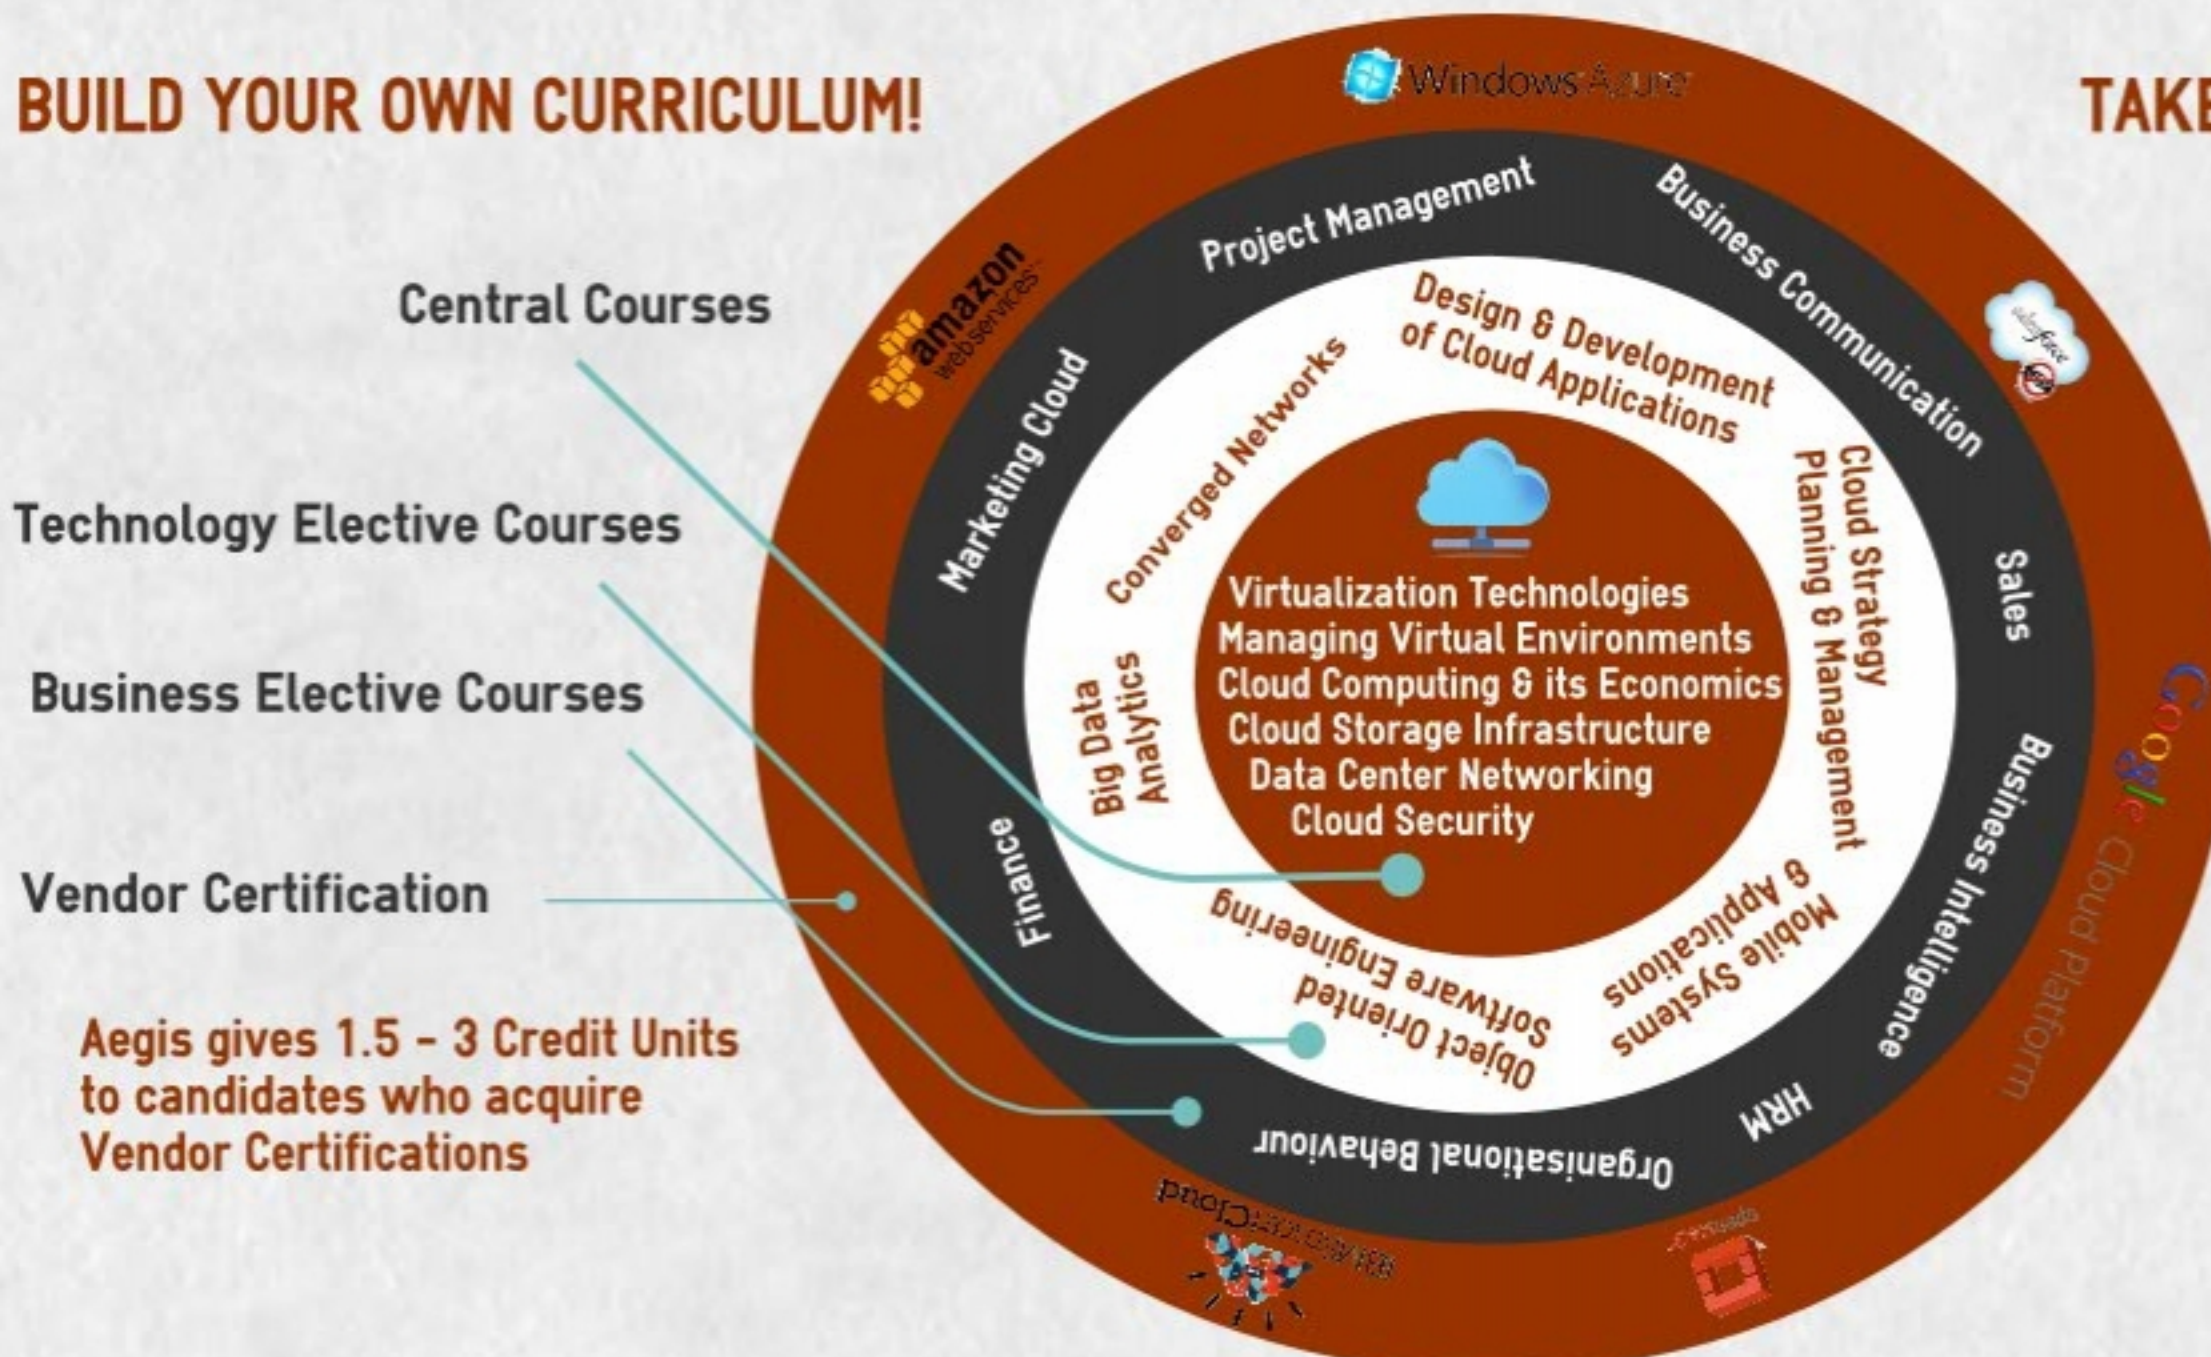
BUILD YOUR OWN CURRICULUM!

TAKE

Central Courses

Technology Elective Courses

Business Elective Courses

Vendor Certification

Aegis gives 1.5 - 3 Credit Units to candidates who acquire Vendor Certifications

Windows Azure

amazon webservices

Project Management

Business Communication

Marketing Cloud

Sales

Business Intelligence

HRM

Organisational Behaviour

Finance

Design & Development of Cloud Applications

Converged Networks

Cloud Strategy Planning & Management

Big Data Analytics

Mobile Systems & Applications

Object Oriented Software Engineering

Virtualization Technologies
Managing Virtual Environments
Cloud Computing & its Economics
Cloud Storage Infrastructure
Data Center Networking
Cloud Security

Google Cloud Platform

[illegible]Cloud